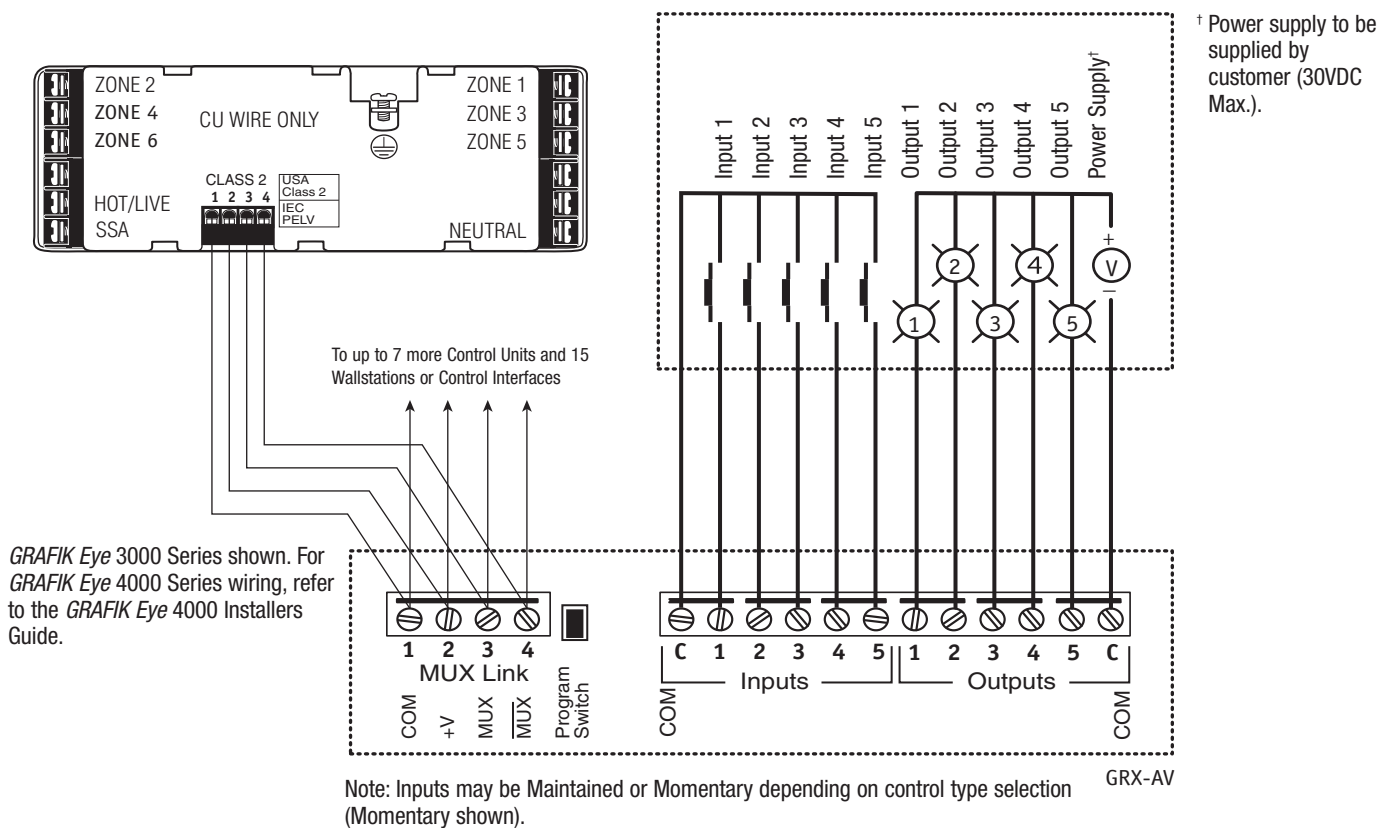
ZONE 2
ZONE 4
ZONE 6
CU WIRE ONLY
ZONE 1
ZONE 3
ZONE 5
CLASS 2
1 2 3 4
USA Class 2
IEC PELV
HOT/LIVE
SSA
NEUTRAL

† Power supply to be supplied by customer (30VDC Max.).

Input 1 Input 2 Input 3 Input 4 Input 5 Output 1 Output 2 Output 3 Output 4 Output 5 Power Supply†

2 4 V + −
1 3 5

To up to 7 more Control Units and 15 Wallstations or Control Interfaces

*GRAFIK Eye* 3000 Series shown. For *GRAFIK Eye* 4000 Series wiring, refer to the *GRAFIK Eye* 4000 Installers Guide.

1 2 3 4
MUX Link
COM +V MUX $\overline{MUX}$ Program Switch

C 1 2 3 4 5 1 2 3 4 5 C
COM Inputs Outputs COM

Note: Inputs may be Maintained or Momentary depending on control type selection (Momentary shown).

GRX-AV